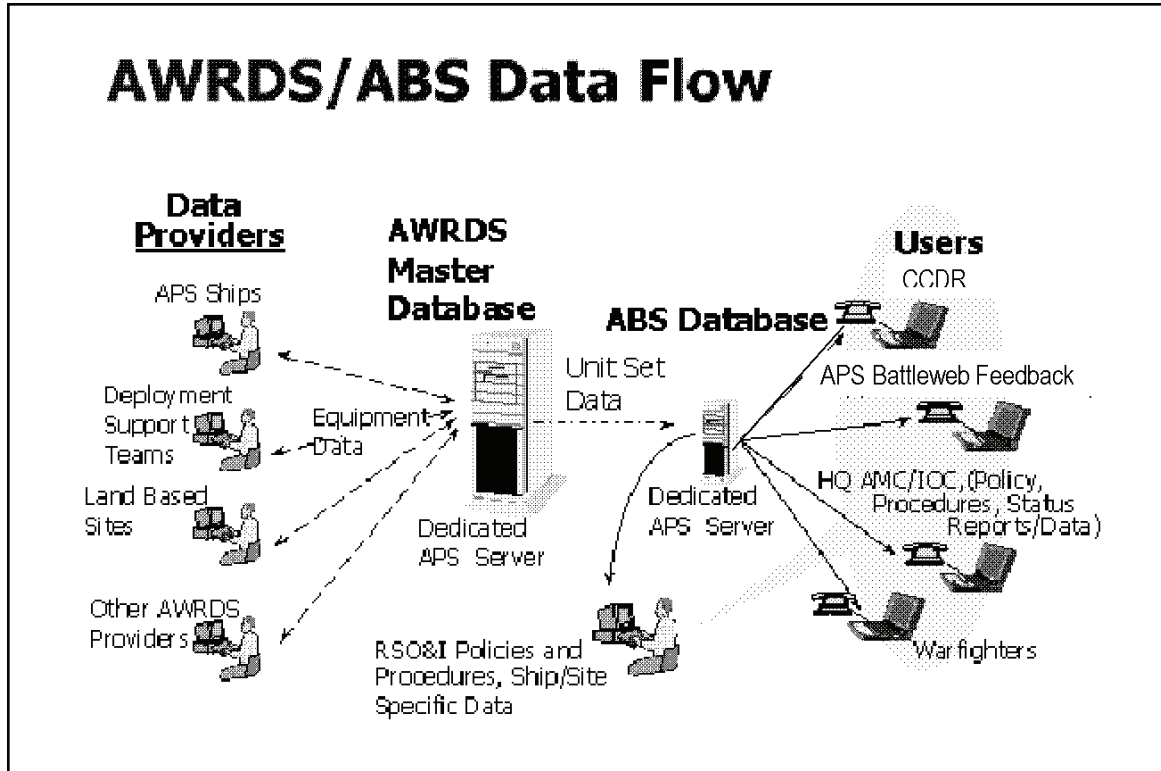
AWRDS/ABS Data Flow

Data Providers

APS Ships

Deployment Support Teams

Land Based Sites

Other AWRDS Providers

Equipment Data

AWRDS Master Database

Dedicated APS Server

Unit Set Data

ABS Database

Dedicated APS Server

RSO&I Policies and Procedures, Ship/Site Specific Data

Users

CCDR

APS Battleweb Feedback

HQ AMC/IOC,(Policy, Procedures, Status Reports/Data)

Warfighters